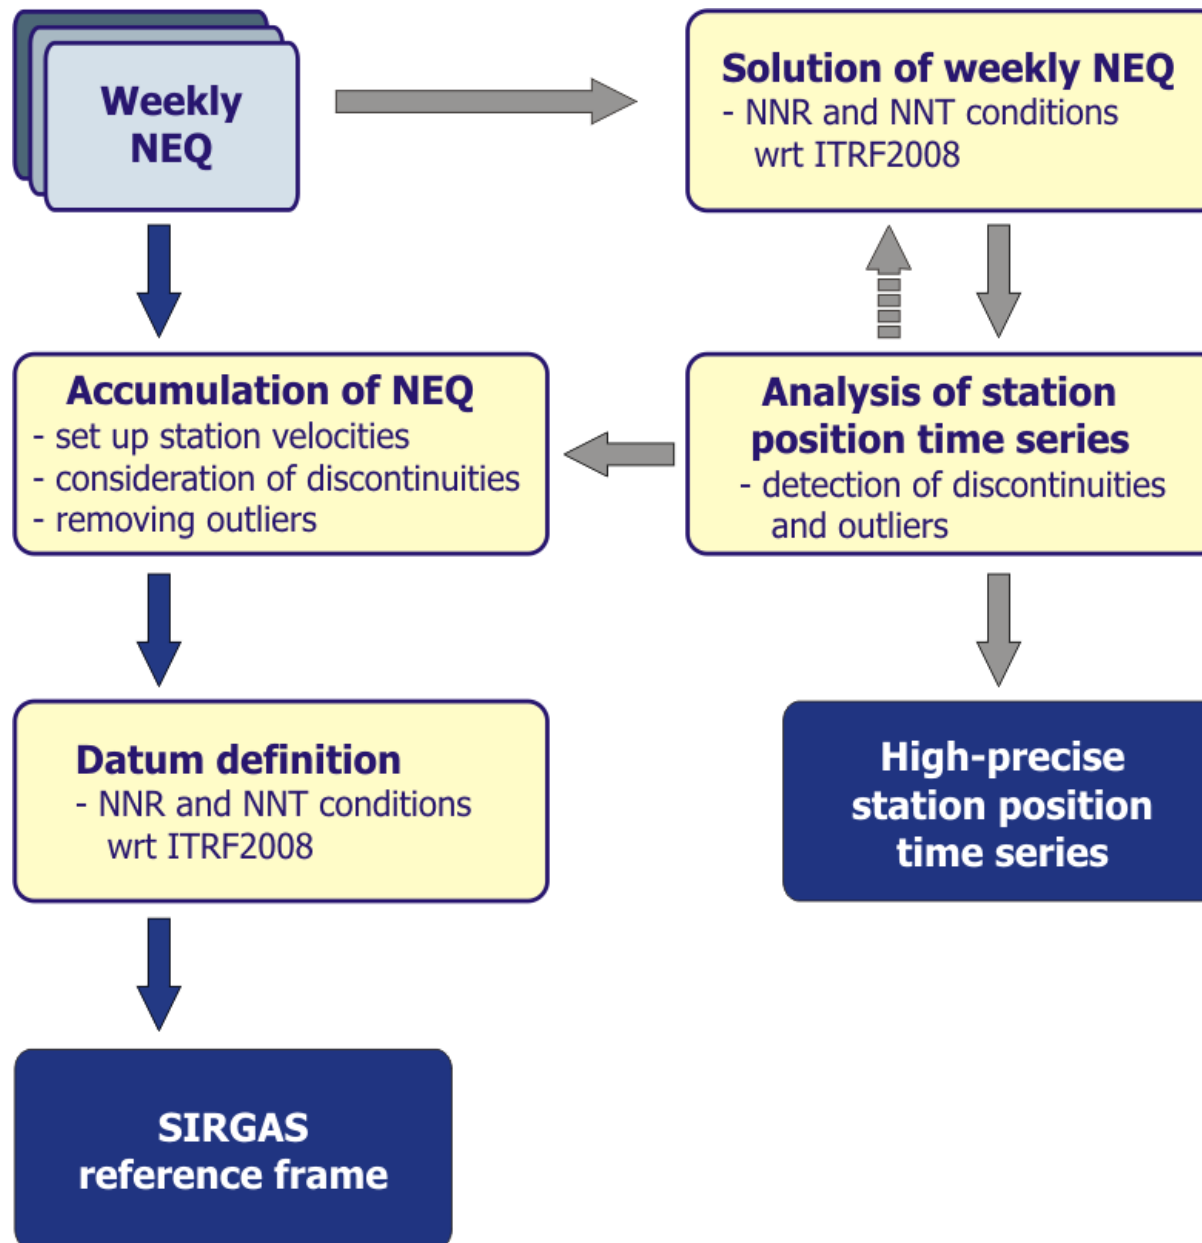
Weekly NEQ

Solution of weekly NEQ
- NNR and NNT conditions wrt ITRF2008

Accumulation of NEQ
- set up station velocities
- consideration of discontinuities
- removing outliers

Analysis of station position time series
- detection of discontinuities and outliers

Datum definition
- NNR and NNT conditions wrt ITRF2008

High-precise station position time series

SIRGAS reference frame